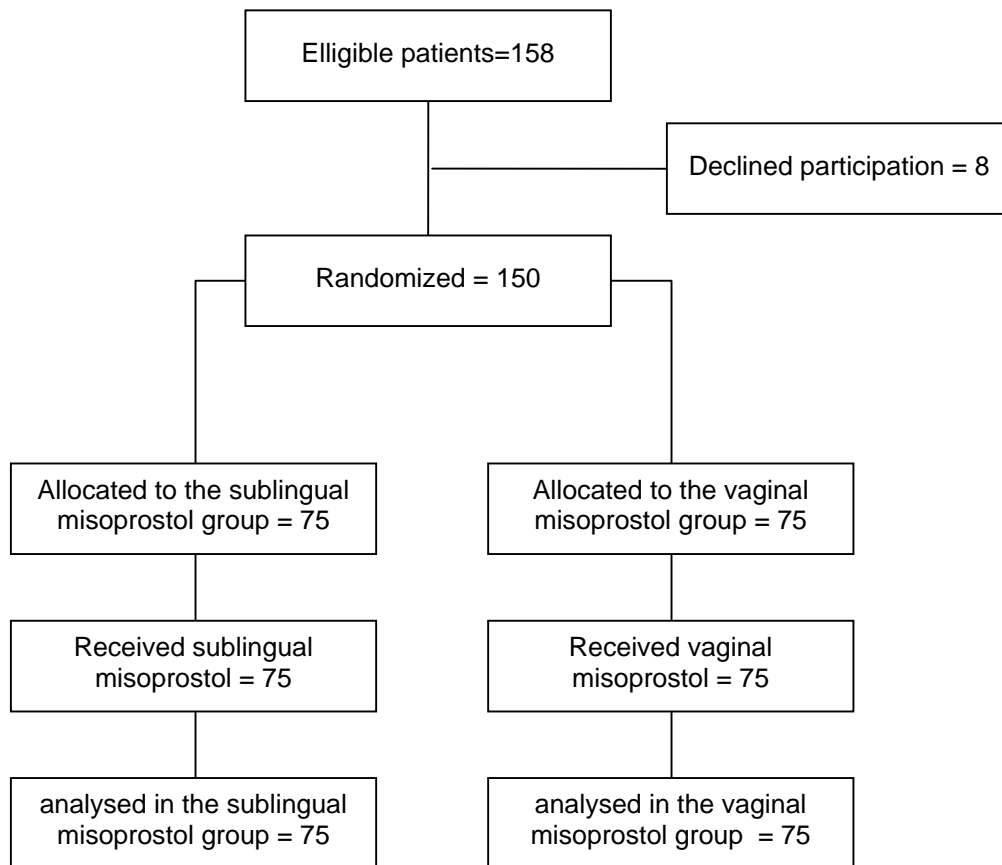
Elligible patients=158

Declined participation = 8

Randomized = 150

Allocated to the sublingual misoprostol group = 75

Allocated to the vaginal misoprostol group = 75

Received sublingual misoprostol = 75

Received vaginal misoprostol = 75

analysed in the sublingual misoprostol group = 75

analysed in the vaginal misoprostol group = 75